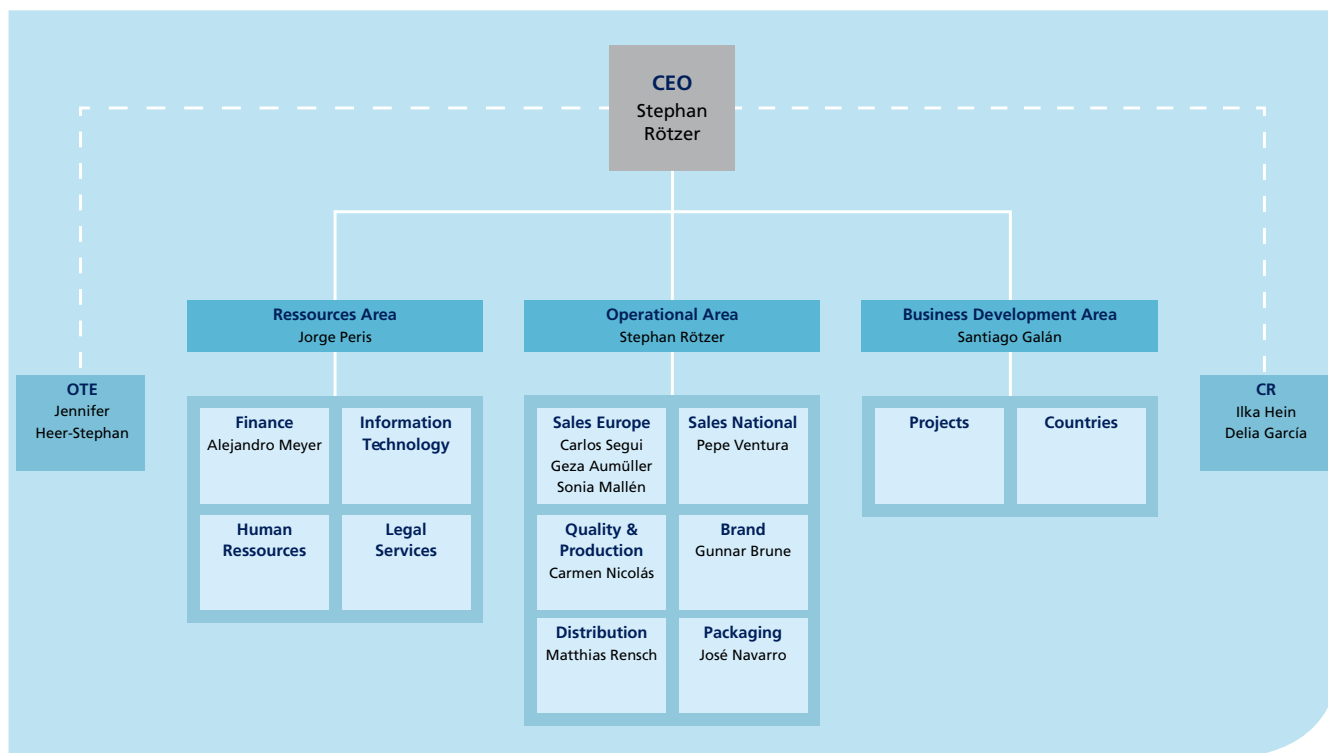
CEO
Stephan Rötzer

OTE
Jennifer Heer-Stephan

Ressources Area
Jorge Peris

Finance
Alejandro Meyer

Information Technology

Human Ressources

Legal Services

Operational Area
Stephan Rötzer

Sales Europe
Carlos Segui
Geza Aumüller
Sonia Mallén

Sales National
Pepe Ventura

Quality & Production
Carmen Nicolás

Brand
Gunnar Brune

Distribution
Matthias Rensch

Packaging
José Navarro

Business Development Area
Santiago Galán

Projects

Countries

CR
Ilka Hein
Delia García